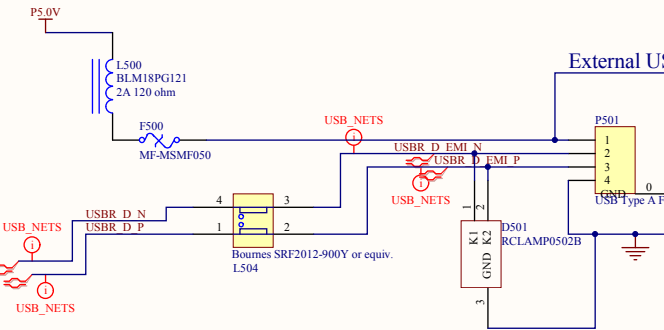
P5.0V

L500
BLM18PG121
2A 120 ohm

F500
MF-MSMF050

USB_NETS

External US

P501
1
2
3
4
GND
0
USB Type A F

USBR_D_EMI_N
USBR_D_EMI_P

USB_NETS

USBR_D_N
USBR_D_P

USB_NETS

USB_NETS

4
3
1
2

Bournes SRF2012-900Y or equiv.
L504

1
2
K1
K2
GND
3

D501
RCLAMP0502B